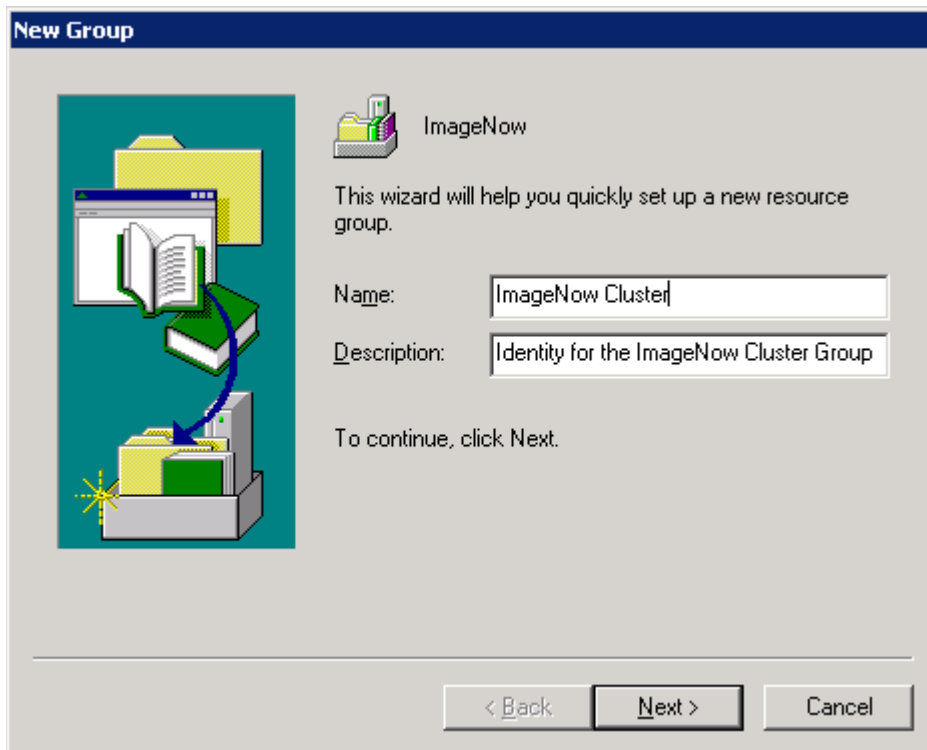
New Group

ImageNow

This wizard will help you quickly set up a new resource group.

Name: ImageNow Cluster

Description: Identity for the ImageNow Cluster Group

To continue, click Next.

< Back Next > Cancel